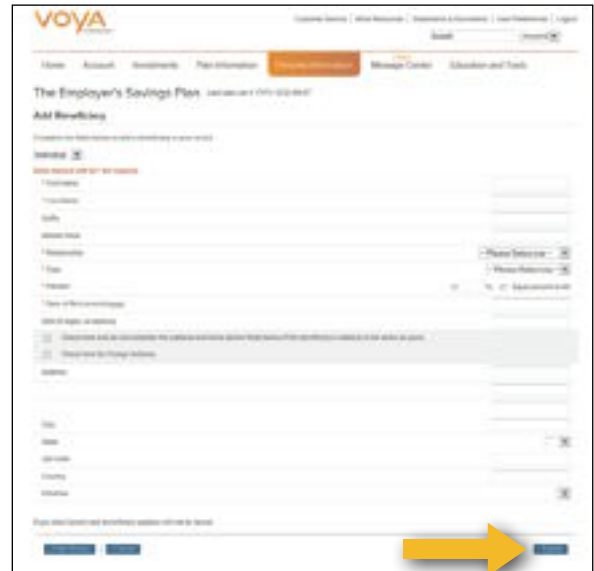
VOYA

Customer Service | Voya Resources | Statements & Documents | User Preferences | Logout

Search

Home Account Investments Plan Information Personal Information Message Center Education and Tools

The Employer's Savings Plan

Add Beneficiary

Individual

* First Name

* Last Name

Suffix

Middle Initial

* Relationship

- Please Select one -

* Type

- Please Select one -

* Percent

%

* Date of Birth

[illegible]

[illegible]

Check here for Foreign Address

Address

City

State

Zip Code

Country

Province

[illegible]